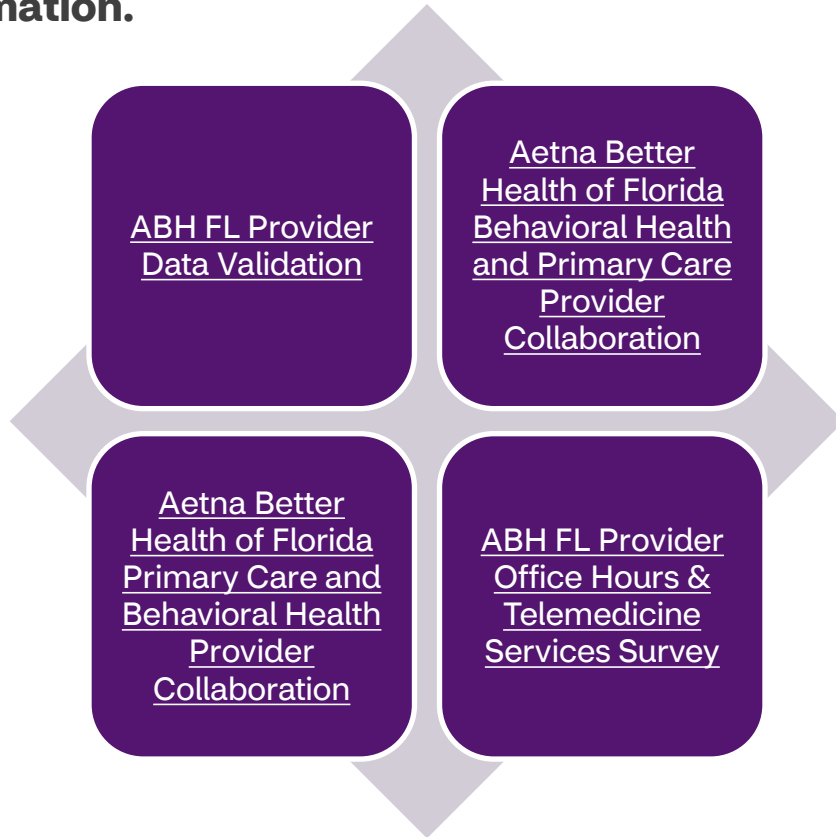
nation.

ABH FL Provider Data Validation

Aetna Better Health of Florida Behavioral Health and Primary Care Provider Collaboration

Aetna Better Health of Florida Primary Care and Behavioral Health Provider Collaboration

ABH FL Provider Office Hours & Telemedicine Services Survey